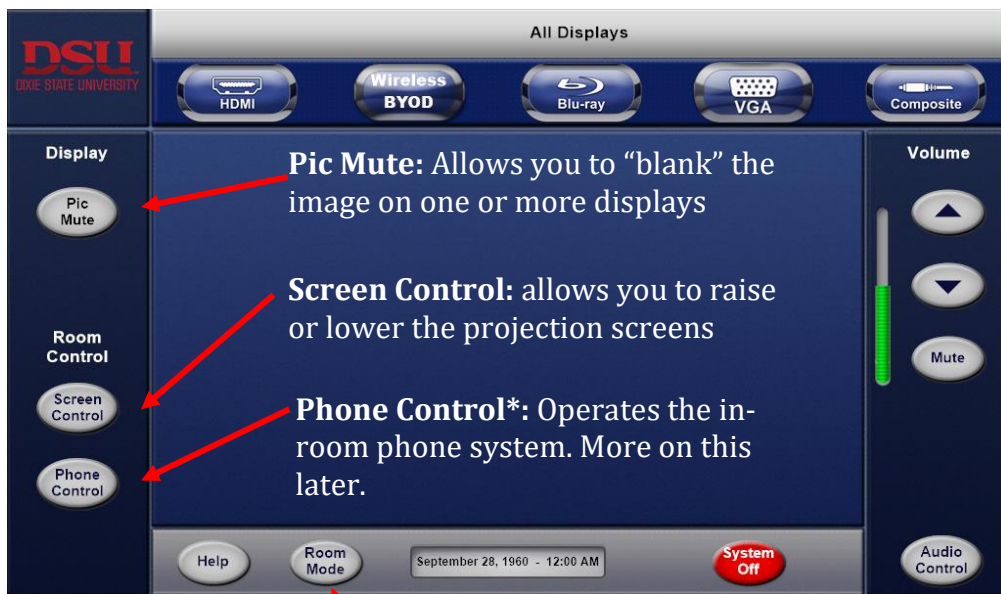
DSU
DIXIE STATE UNIVERSITY

All Displays

HDMI
Wireless BYOD
Blu-ray
VGA
Composite

Display

Pic Mute

Room Control

Screen Control

Phone Control

Pic Mute: Allows you to "blank" the image on one or more displays

Screen Control: allows you to raise or lower the projection screens

Phone Control*: Operates the in-room phone system. More on this later.

Volume

Mute

Help
Room Mode
September 28, 1960 - 12:00 AM
System Off
Audio Control